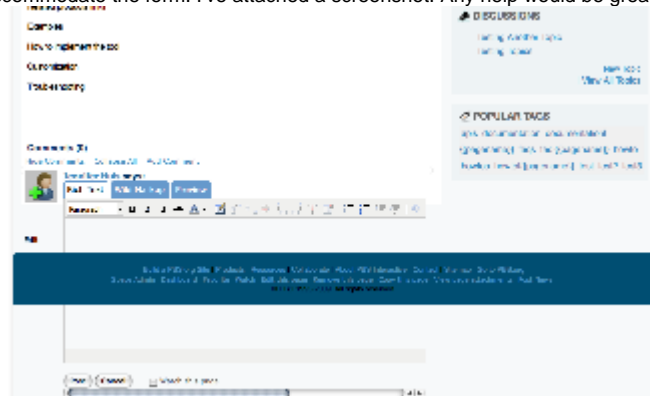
commodate the form. I've attached a screenshot. Any help would be grea

Example

How to implement the code

Customization

Troubleshooting

DISCUSSIONS

View All Topics

POPULAR TAGS

Comments (3)

Full Text

Post

Cancel